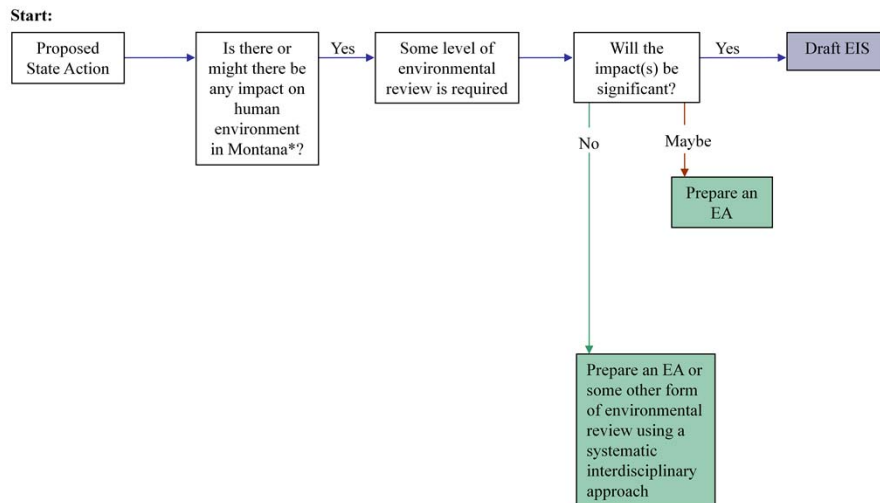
Start:

Proposed State Action

Is there or might there be any impact on human environment in Montana*?

Yes

Some level of environmental review is required

Will the impact(s) be significant?

Yes

Draft EIS

No

Maybe

Prepare an EA

Prepare an EA or some other form of environmental review using a systematic interdisciplinary approach